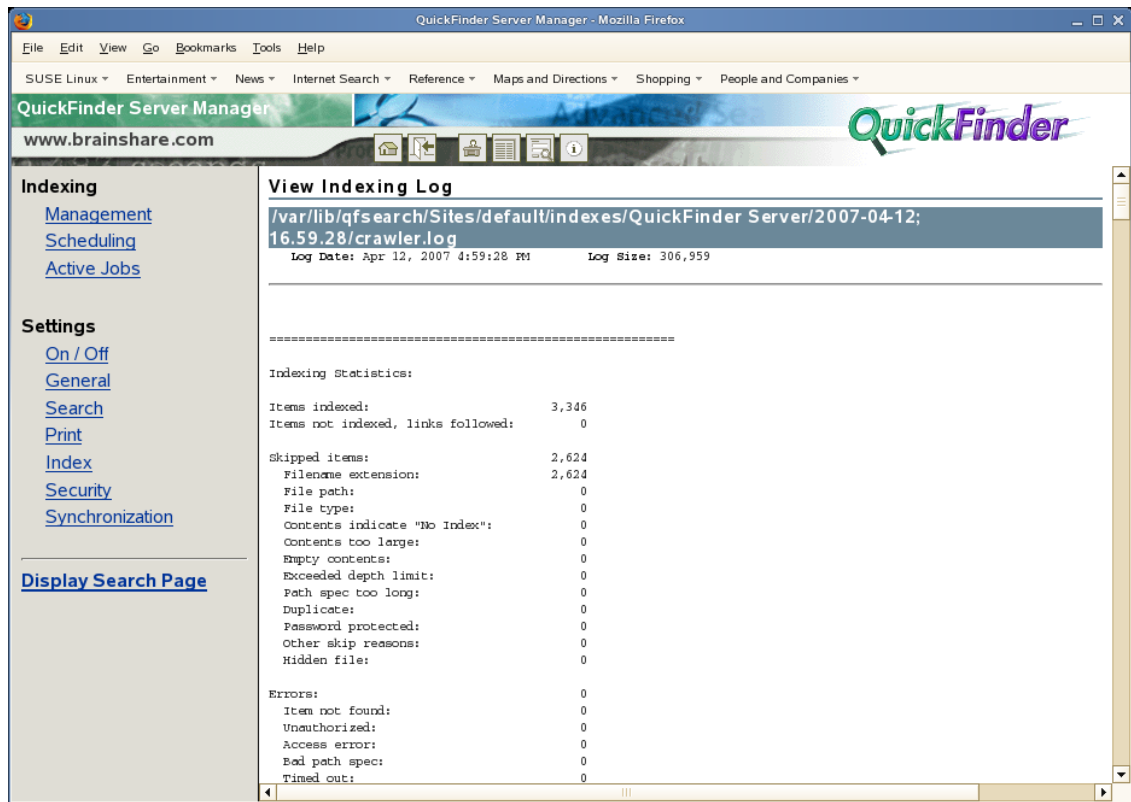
QuickFinder Server Manager - Mozilla Firefox

File Edit View Go Bookmarks Tools Help

SUSE Linux ▾ Entertainment ▾ News ▾ Internet Search ▾ Reference ▾ Maps and Directions ▾ Shopping ▾ People and Companies ▾

QuickFinder Server Manager
www.brainshare.com

QuickFinder

Indexing
Management
Scheduling
Active Jobs

Settings
On / Off
General
Search
Print
Index
Security
Synchronization

Display Search Page

View Indexing Log

/var/lib/qfsearch/Sites/default/indexes/QuickFinder Server/2007-04-12; 16.59.28/crawler.log

Log Date: Apr 12, 2007 4:59:28 PM Log Size: 306,959

========================================================

Indexing Statistics:

Items indexed: 3,346
Items not indexed, links followed: 0

Skipped items: 2,624
Filename extension: 2,624
File path: 0
File type: 0
Contents indicate "No Index": 0
Contents too large: 0
Empty contents: 0
Exceeded depth limit: 0
Path spec too long: 0
Duplicate: 0
Password protected: 0
Other skip reasons: 0
Hidden file: 0

Errors: 0
Item not found: 0
Unauthorized: 0
Access error: 0
Bad path spec: 0
Timed out: 0